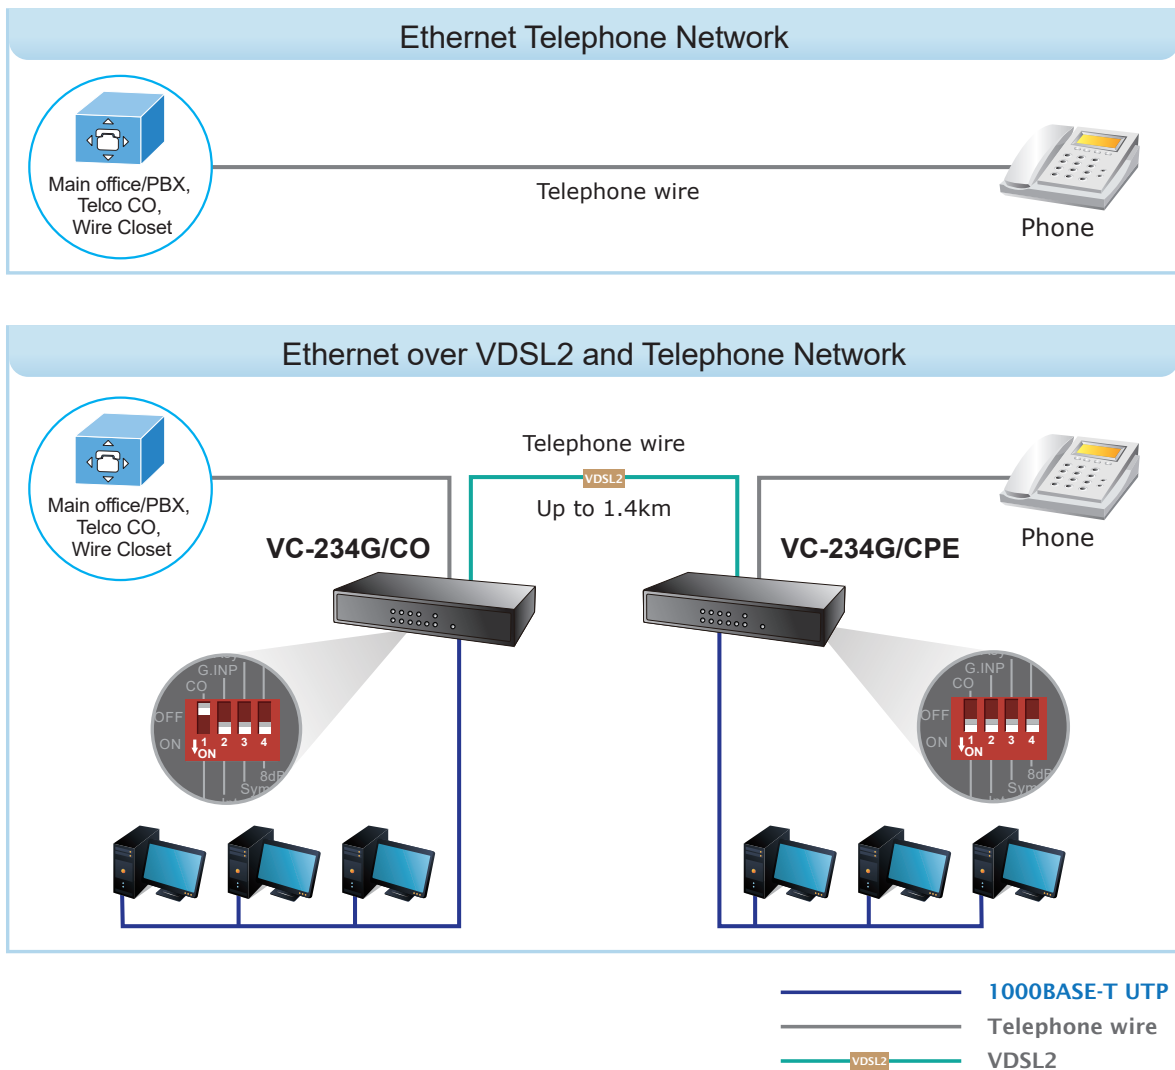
Ethernet Telephone Network

Main office/PBX, Telco CO, Wire Closet

Telephone wire

Phone

Ethernet over VDSL2 and Telephone Network

Main office/PBX, Telco CO, Wire Closet

Telephone wire

VDSL2

Up to 1.4km

VC-234G/CO

VC-234G/CPE

Phone

G.INP
CO
OFF
ON
1 2 3 4
ON
8dB
Sym

G.INP
CO
OFF
ON
1 2 3 4
ON
8dB
Sym

1000BASE-T UTP
Telephone wire
VDSL2
VDSL2